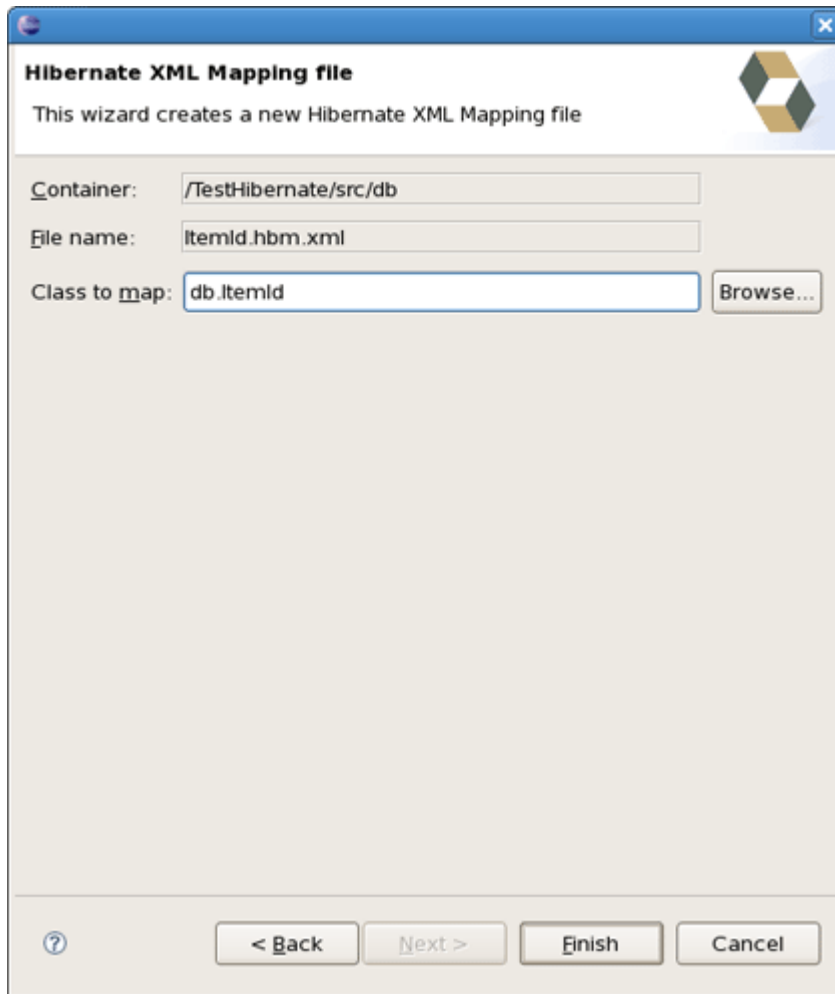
Hibernate XML Mapping file

This wizard creates a new Hibernate XML Mapping file

Container: /TestHibernate/src/db

File name: ItemId.hbm.xml

Class to map: db.ItemId

Browse...

< Back

Next >

Finish

Cancel